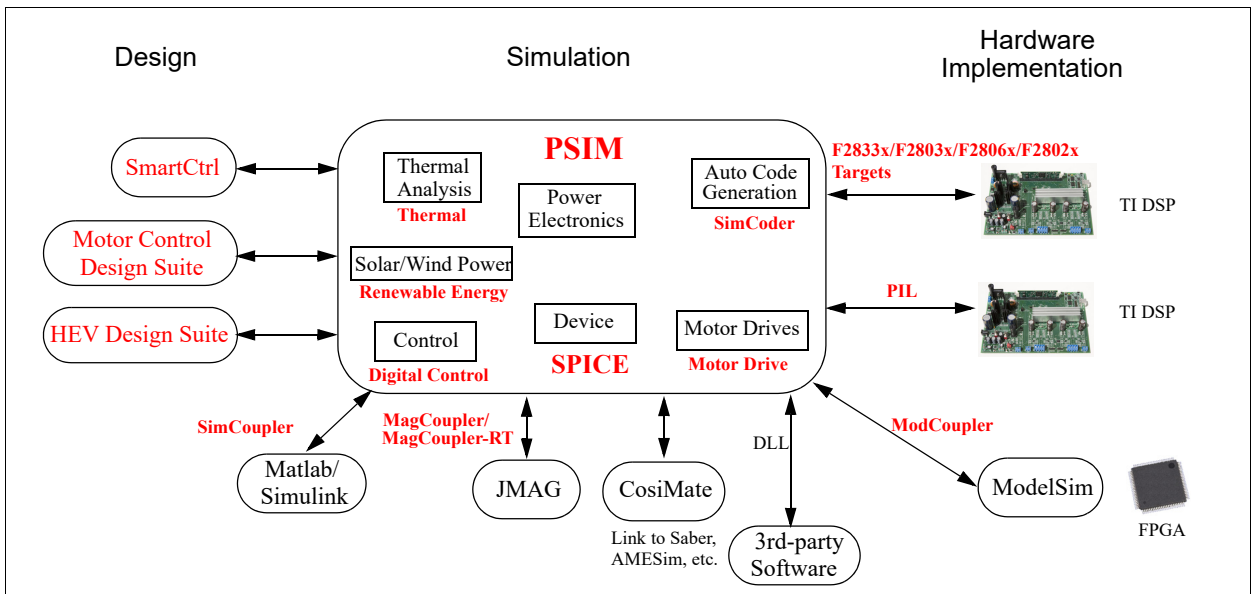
Design

Simulation

Hardware Implementation

SmartCtrl

Motor Control Design Suite

HEV Design Suite

PSIM

Thermal Analysis

Thermal

Power Electronics

Auto Code Generation

SimCoder

Solar/Wind Power

Renewable Energy

Device

Motor Drives

Control

Digital Control

SPICE

Motor Drive

F2833x/F2803x/F2806x/F2802x Targets

TI DSP

PIL

TI DSP

SimCoupler

MagCoupler/ MagCoupler-RT

DLL

ModCoupler

Matlab/ Simulink

JMAG

CosiMate

Link to Saber, AMESim, etc.

3rd-party Software

ModelSim

FPGA